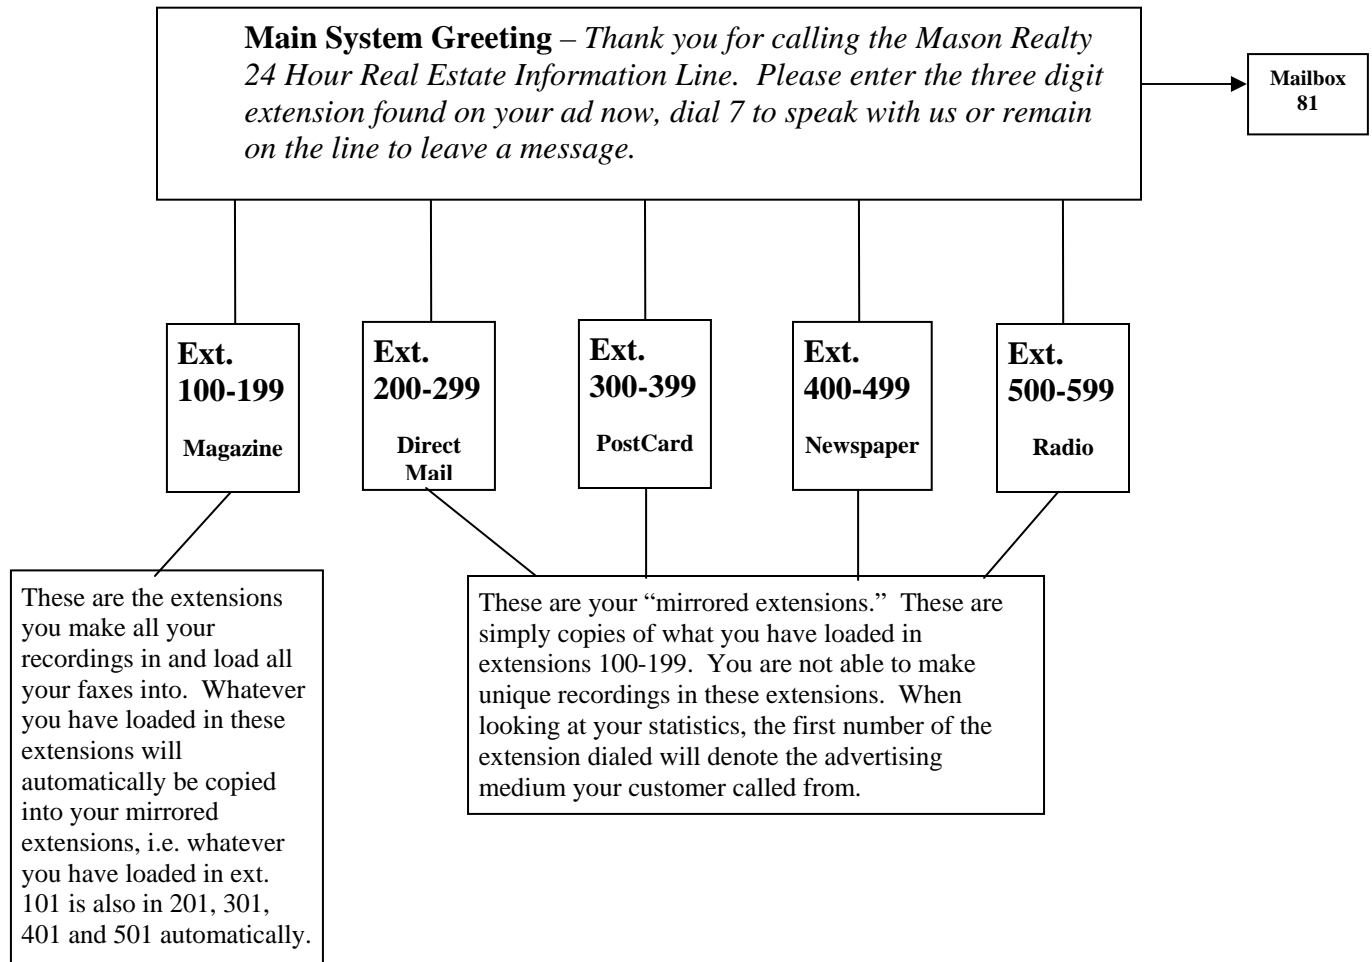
**Main System Greeting** – *Thank you for calling the Mason Realty 24 Hour Real Estate Information Line. Please enter the three digit extension found on your ad now, dial 7 to speak with us or remain on the line to leave a message.*

Mailbox 81

Ext. 100-199
Magazine

Ext. 200-299
Direct Mail

Ext. 300-399
PostCard

Ext. 400-499
Newspaper

Ext. 500-599
Radio

These are the extensions you make all your recordings in and load all your faxes into. Whatever you have loaded in these extensions will automatically be copied into your mirrored extensions, i.e. whatever you have loaded in ext. 101 is also in 201, 301, 401 and 501 automatically.

These are your “mirrored extensions.” These are simply copies of what you have loaded in extensions 100-199. You are not able to make unique recordings in these extensions. When looking at your statistics, the first number of the extension dialed will denote the advertising medium your customer called from.